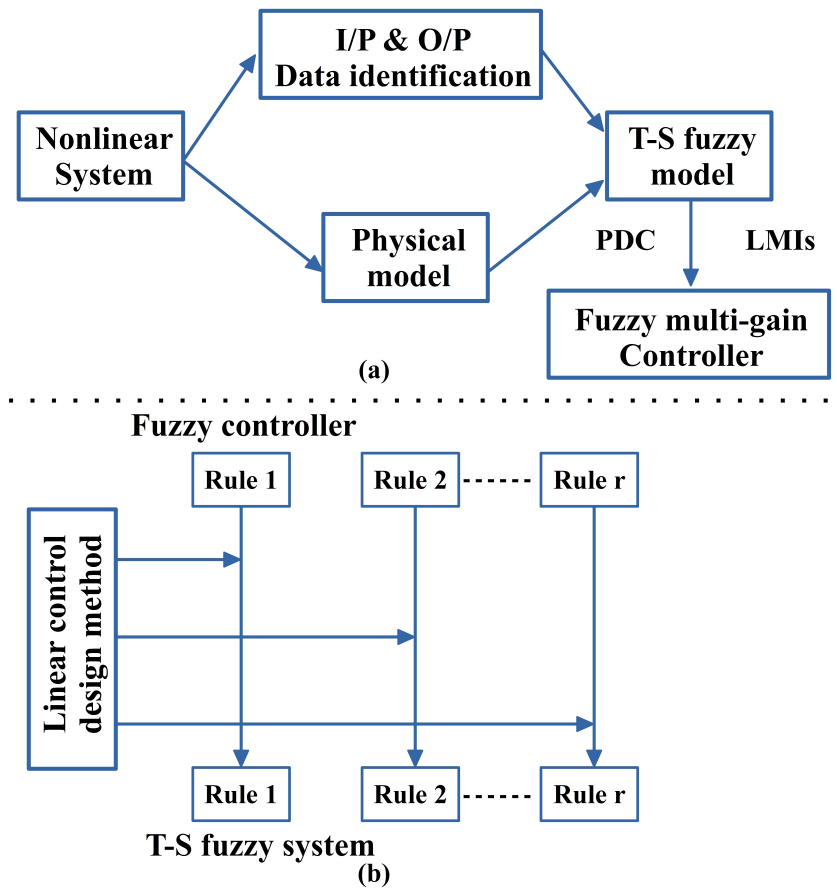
I/P & O/P Data identification

Nonlinear System

T-S fuzzy model

Physical model

PDC

LMIs

Fuzzy multi-gain Controller

(a)

Fuzzy controller

Rule 1

Rule 2

Rule r

Linear control design method

Rule 1

Rule 2

Rule r

T-S fuzzy system

(b)